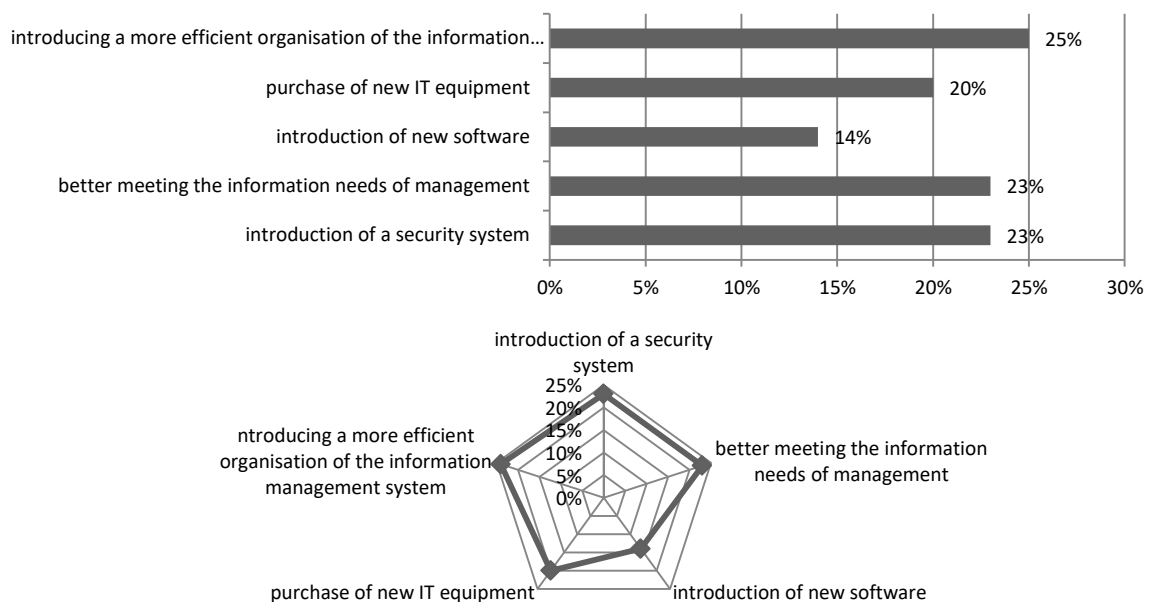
introducing a more efficient organisation of the information…
purchase of new IT equipment
introduction of new software
better meeting the information needs of management
introduction of a security system

25%
20%
14%
23%
23%

0% 5% 10% 15% 20% 25% 30%

introduction of a security system
25%
20%
15%
10%
5%
0%
better meeting the information needs of management
introduction of new software
purchase of new IT equipment
ntroducing a more efficient organisation of the information management system